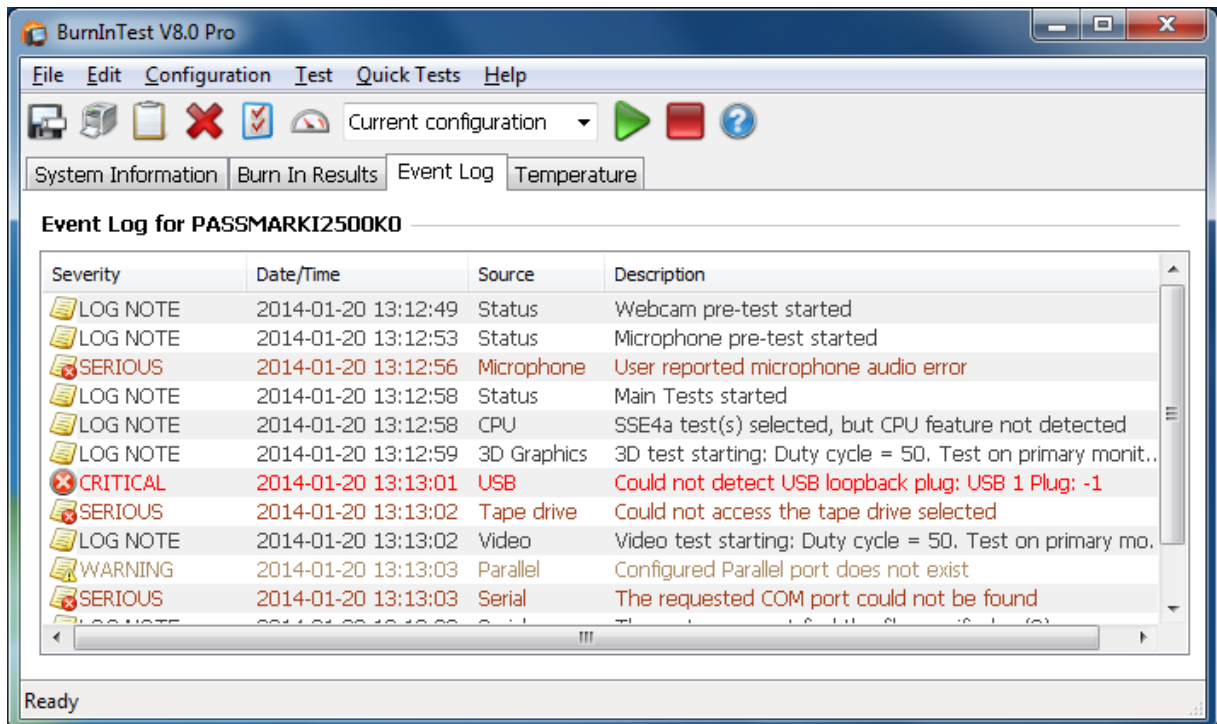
BurnInTest V8.0 Pro

File Edit Configuration Test Quick Tests Help

Current configuration

System Information | Burn In Results | Event Log | Temperature

Event Log for PASSMARKI2500K0

| Severity | Date/Time | Source | Description |
|---|---|---|---|
| LOG NOTE | 2014-01-20 13:12:49 | Status | Webcam pre-test started |
| LOG NOTE | 2014-01-20 13:12:53 | Status | Microphone pre-test started |
| SERIOUS | 2014-01-20 13:12:56 | Microphone | User reported microphone audio error |
| LOG NOTE | 2014-01-20 13:12:58 | Status | Main Tests started |
| LOG NOTE | 2014-01-20 13:12:58 | CPU | SSE4a test(s) selected, but CPU feature not detected |
| LOG NOTE | 2014-01-20 13:12:59 | 3D Graphics | 3D test starting: Duty cycle = 50. Test on primary monit... |
| CRITICAL | 2014-01-20 13:13:01 | USB | Could not detect USB loopback plug: USB 1 Plug: -1 |
| SERIOUS | 2014-01-20 13:13:02 | Tape drive | Could not access the tape drive selected |
| LOG NOTE | 2014-01-20 13:13:02 | Video | Video test starting: Duty cycle = 50. Test on primary mo... |
| WARNING | 2014-01-20 13:13:03 | Parallel | Configured Parallel port does not exist |
| SERIOUS | 2014-01-20 13:13:03 | Serial | The requested COM port could not be found |
| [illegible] | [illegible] | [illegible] | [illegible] |

Ready